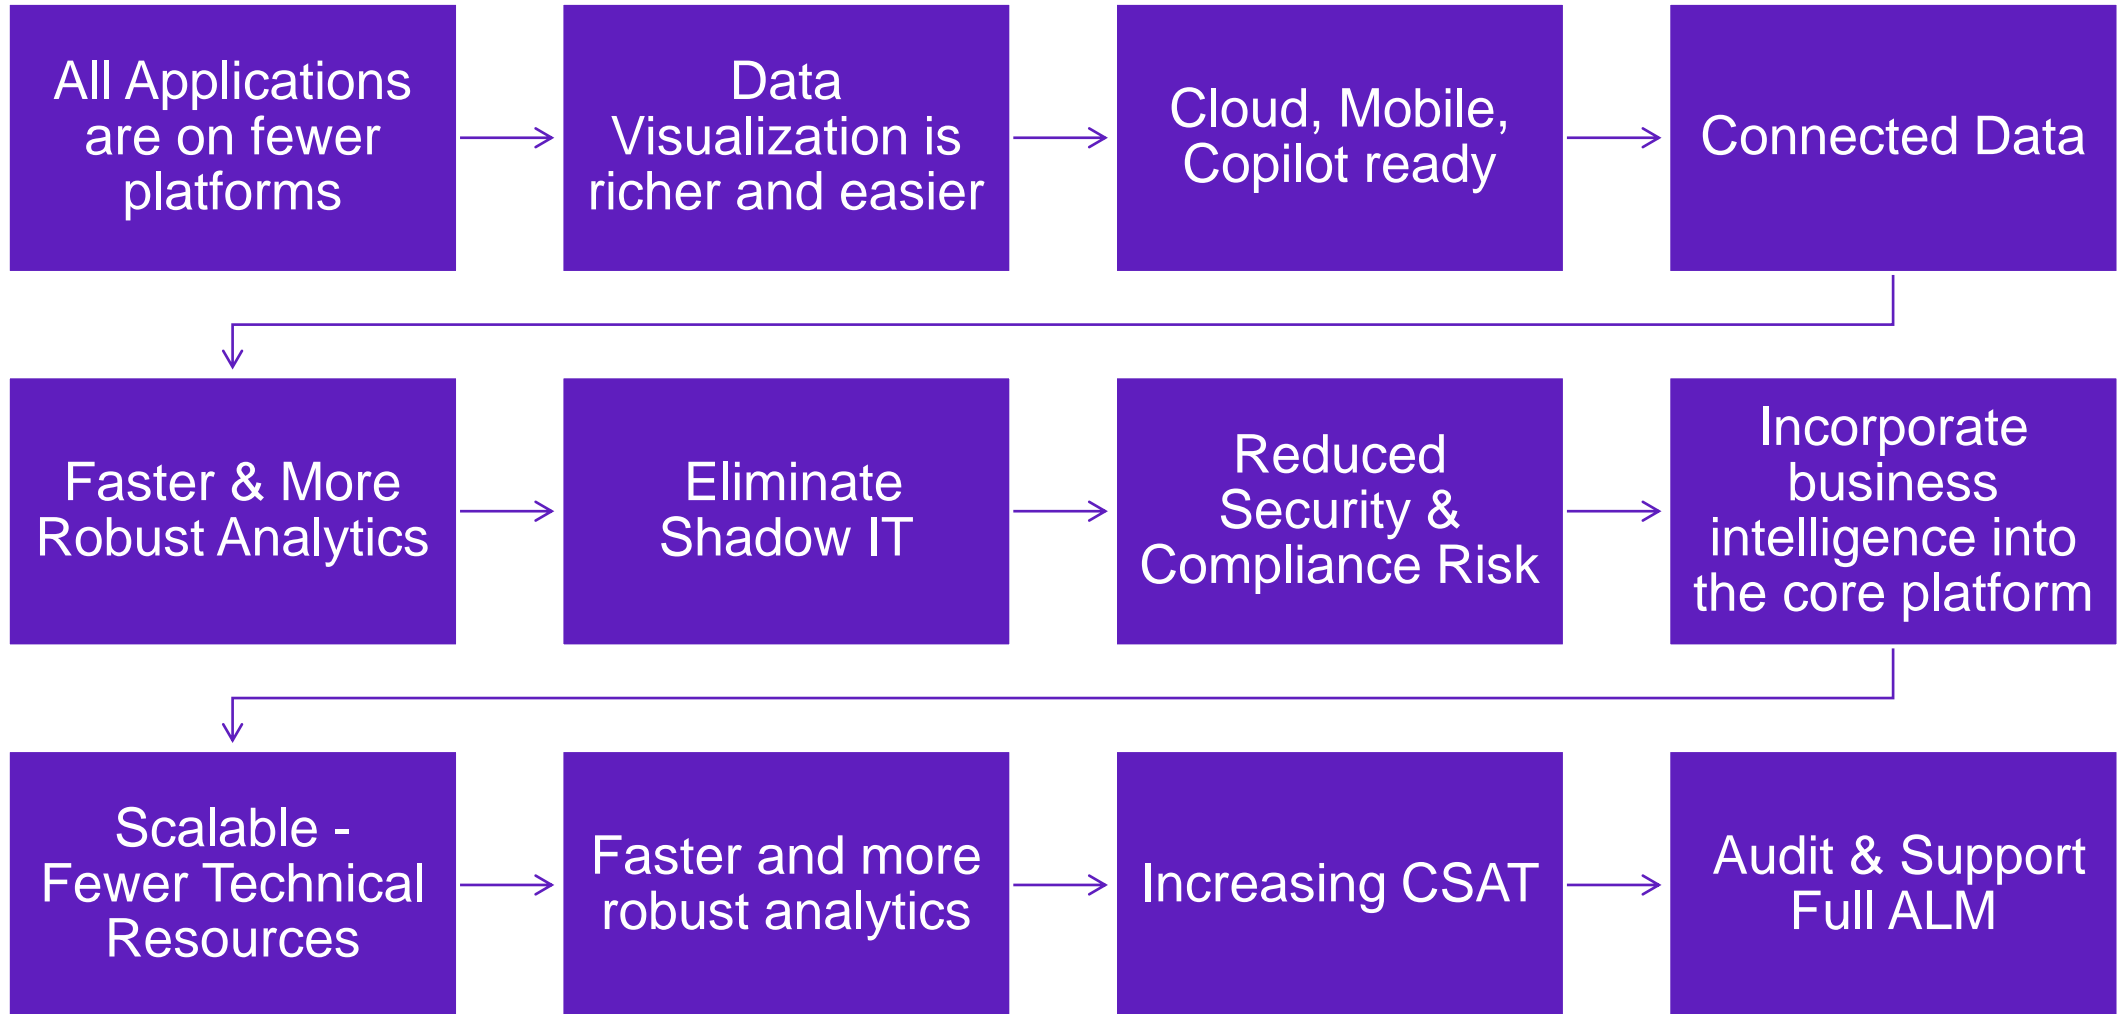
All Applications are on fewer platforms

Data Visualization is richer and easier

Cloud, Mobile, Copilot ready

Connected Data

Faster & More Robust Analytics

Eliminate Shadow IT

Reduced Security & Compliance Risk

Incorporate business intelligence into the core platform

Scalable - Fewer Technical Resources

Faster and more robust analytics

Increasing CSAT

Audit & Support Full ALM